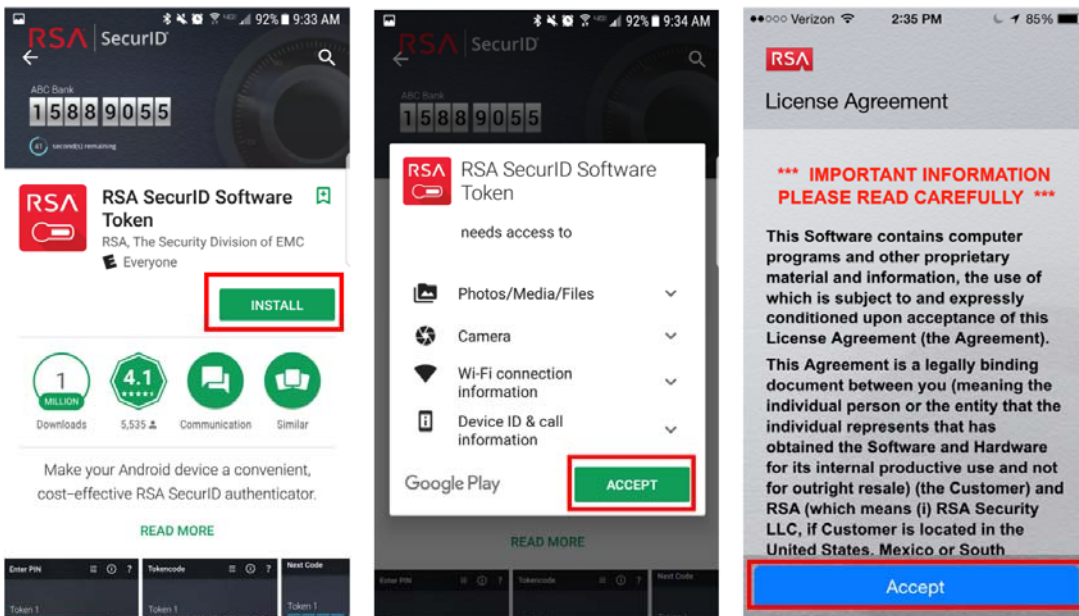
92% 9:33 AM

RSA SecurID

ABC Bank
15889055
41 second(s) remaining

RSA SecurID Software Token
RSA, The Security Division of EMC
Everyone

INSTALL

1 MILLION
Downloads

4.1
5,535

Communication

Similar

Make your Android device a convenient, cost-effective RSA SecurID authenticator.

READ MORE

Enter PIN
Token 1

Tokencode
Token 1

Next Code
Token 1

92% 9:34 AM

RSA SecurID

ABC Bank
15889055

RSA SecurID Software Token

needs access to

Photos/Media/Files

Camera

Wi-Fi connection information

Device ID & call information

Google Play

ACCEPT

READ MORE

Enter PIN

Tokencode

Next Code

●●○○○ Verizon 2:35 PM 85%

RSA

License Agreement

*** IMPORTANT INFORMATION PLEASE READ CAREFULLY ***

This Software contains computer programs and other proprietary material and information, the use of which is subject to and expressly conditioned upon acceptance of this License Agreement (the Agreement).

This Agreement is a legally binding document between you (meaning the individual person or the entity that the individual represents that has obtained the Software and Hardware for its internal productive use and not for outright resale) (the Customer) and RSA (which means (i) RSA Security LLC, if Customer is located in the United States, Mexico or South

Accept